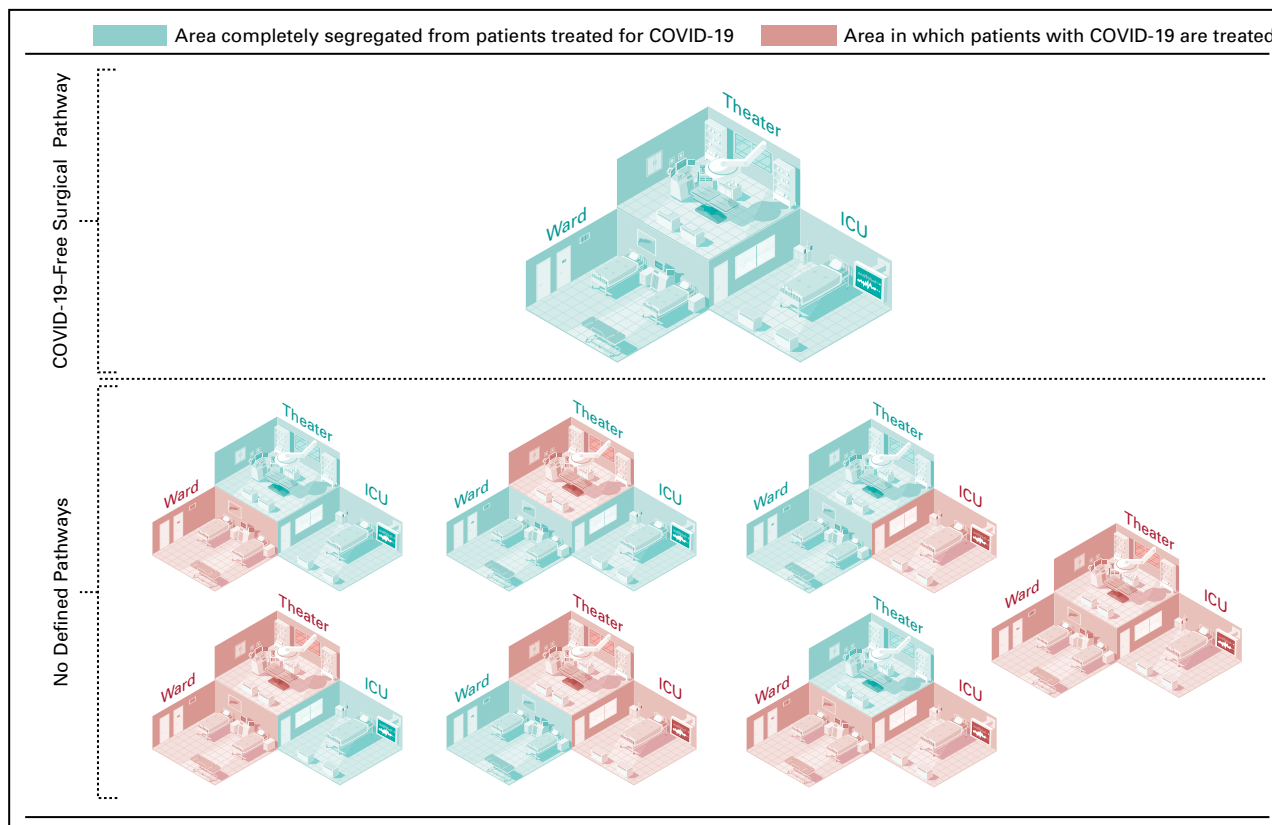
Area completely segregated from patients treated for COVID-19

Area in which patients with COVID-19 are treated

COVID-19–Free Surgical Pathway

Theater
Ward
ICU

No Defined Pathways

Theater
Ward
ICU

Theater
Ward
ICU

Theater
Ward
ICU

Theater
Ward
ICU

Theater
Ward
ICU

Theater
Ward
ICU

Theater
Ward
ICU

Theater
Ward
ICU